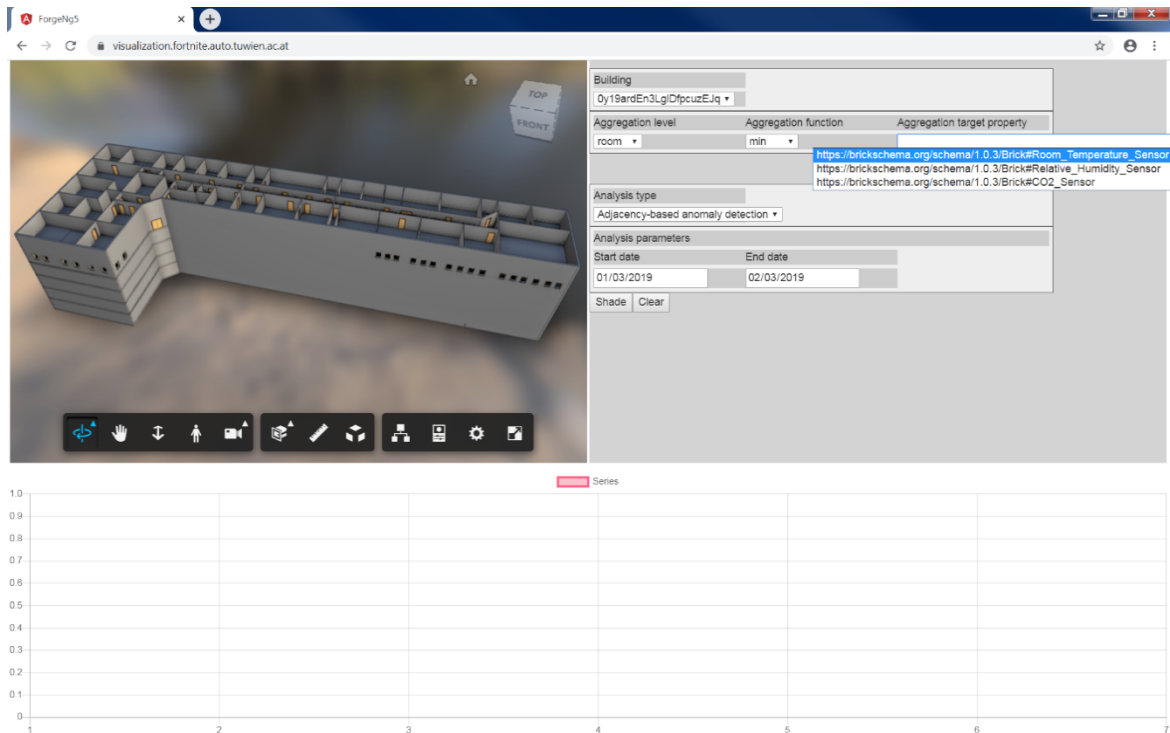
ForgeNg5

visualization.fortnite.auto.tuwien.ac.at

TOP
FRONT

Building
0y19ardEn3LglDfpcuzEJq

Aggregation level
room

Aggregation function
min

Aggregation target property
https://brickschema.org/schema/1.0.3/Brick#Room_Temperature_Sensor
https://brickschema.org/schema/1.0.3/Brick#Relative_Humidity_Sensor
https://brickschema.org/schema/1.0.3/Brick#CO2_Sensor

Analysis type
Adjacency-based anomaly detection

Analysis parameters
Start date
01/03/2019
End date
02/03/2019

Shade
Clear

Series

1.0
0.9
0.8
0.7
0.6
0.5
0.4
0.3
0.2
0.1
0

1
2
3
4
5
6
7